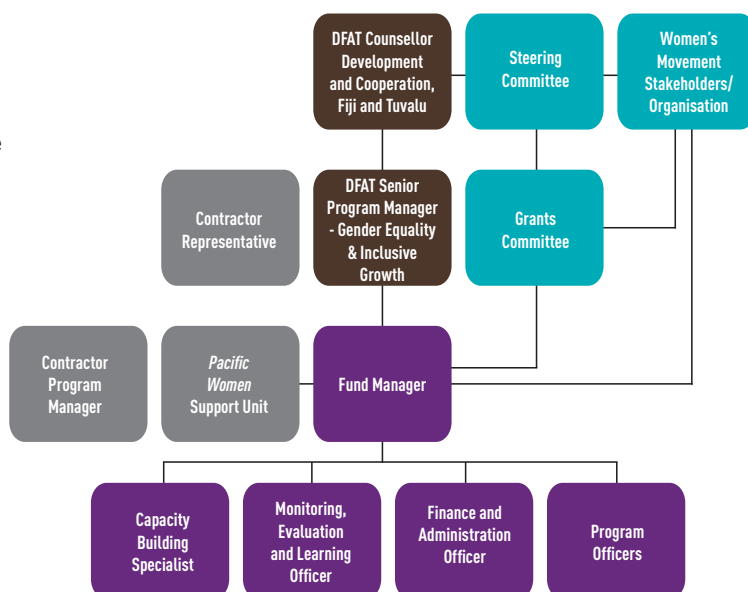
DFAT Counsellor Development and Cooperation, Fiji and Tuvalu

Steering Committee

Women's Movement Stakeholders/ Organisation

Contractor Representative

DFAT Senior Program Manager - Gender Equality & Inclusive Growth

Grants Committee

Contractor Program Manager

*Pacific Women* Support Unit

Fund Manager

Capacity Building Specialist

Monitoring, Evaluation and Learning Officer

Finance and Administration Officer

Program Officers